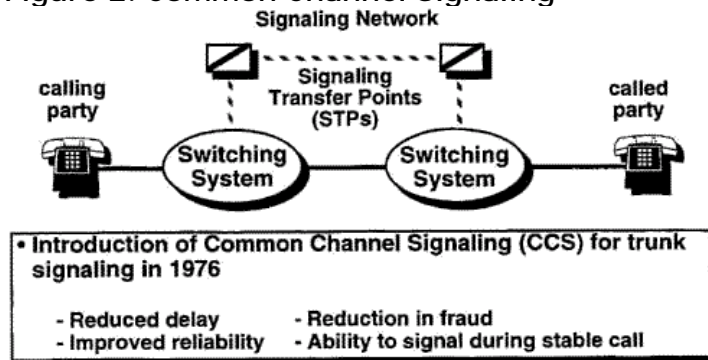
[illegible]

Signaling Network

calling party

Signaling Transfer Points (STPs)

called party

Switching System

Switching System

• Introduction of Common Channel Signaling (CCS) for trunk signaling in 1976

- Reduced delay
- Improved reliability
- Reduction in fraud
- Ability to signal during stable call